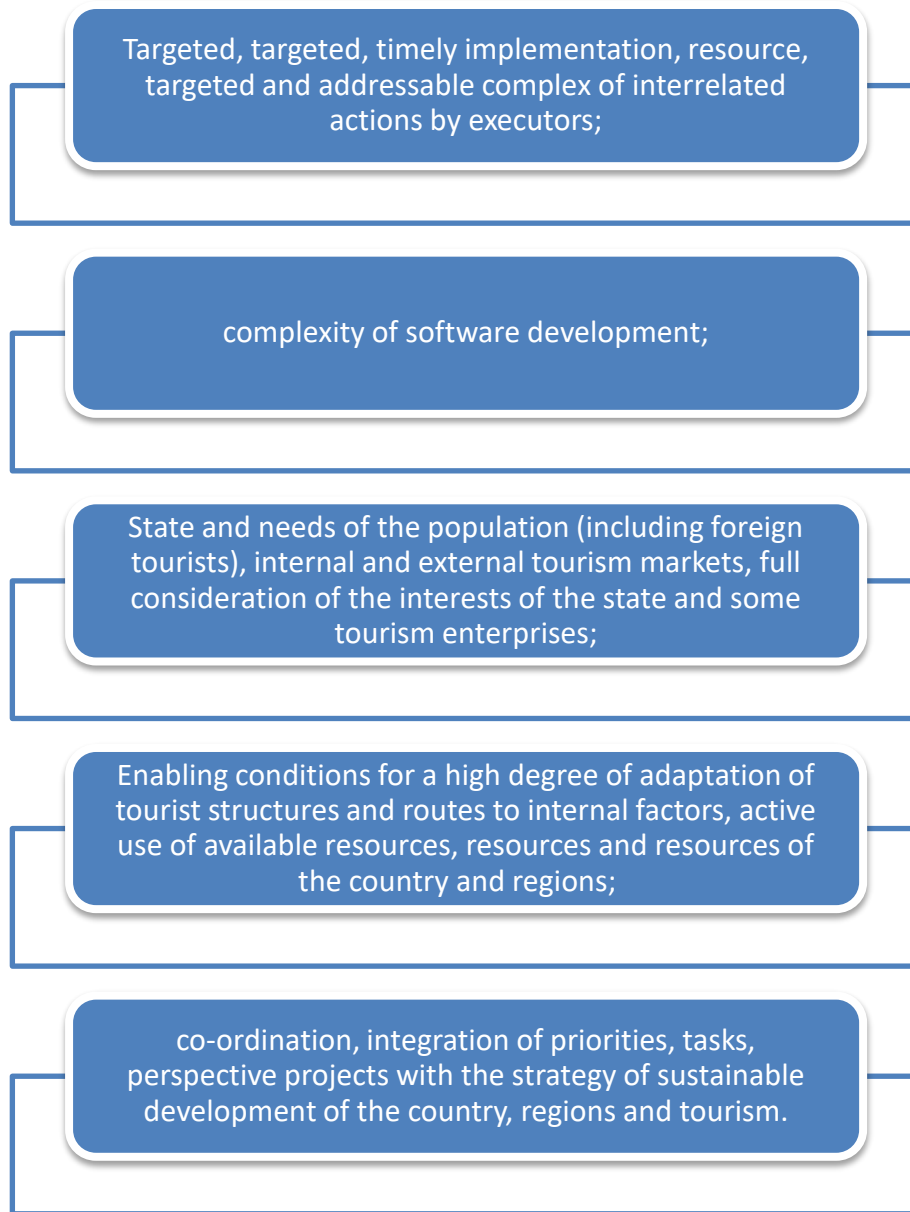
Targeted, targeted, timely implementation, resource, targeted and addressable complex of interrelated actions by executors;

complexity of software development;

State and needs of the population (including foreign tourists), internal and external tourism markets, full consideration of the interests of the state and some tourism enterprises;

Enabling conditions for a high degree of adaptation of tourist structures and routes to internal factors, active use of available resources, resources and resources of the country and regions;

co-ordination, integration of priorities, tasks, perspective projects with the strategy of sustainable development of the country, regions and tourism.